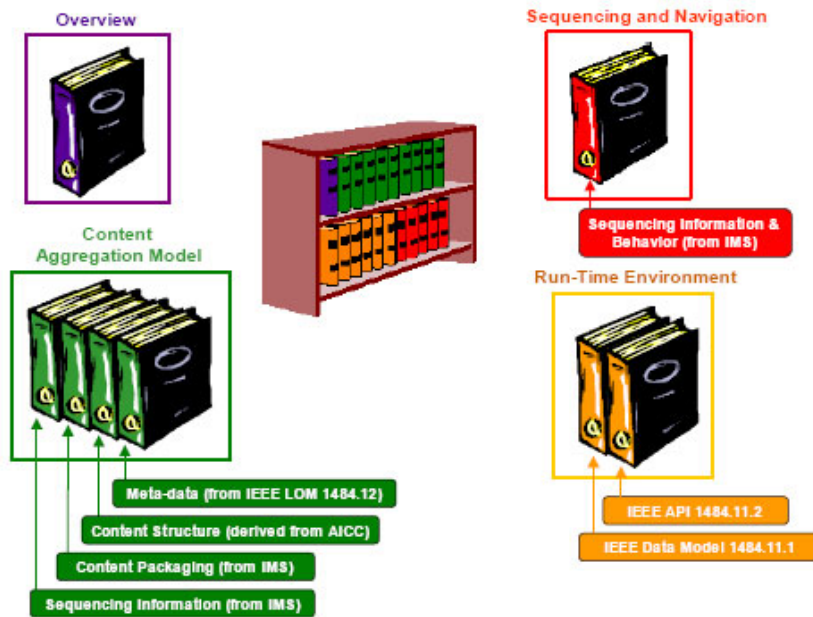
Overview

Sequencing and Navigation

Sequencing Information & Behavior (from IMS)

Content Aggregation Model

Run-Time Environment

Meta-data (from IEEE LOM 1484.12)

Content Structure (derived from AICC)

Content Packaging (from IMS)

Sequencing Information (from IMS)

IEEE API 1484.11.2

IEEE Data Model 1484.11.1